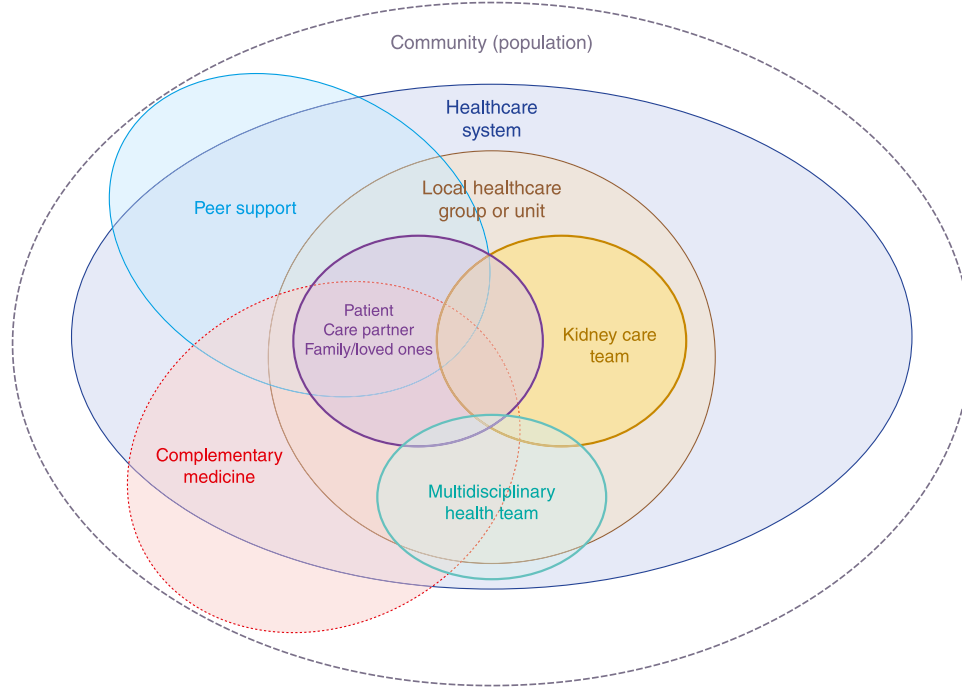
Community (population)

Healthcare system

Peer support

Local healthcare group or unit

Patient
Care partner
Family/loved ones

Kidney care team

Complementary medicine

Multidisciplinary health team